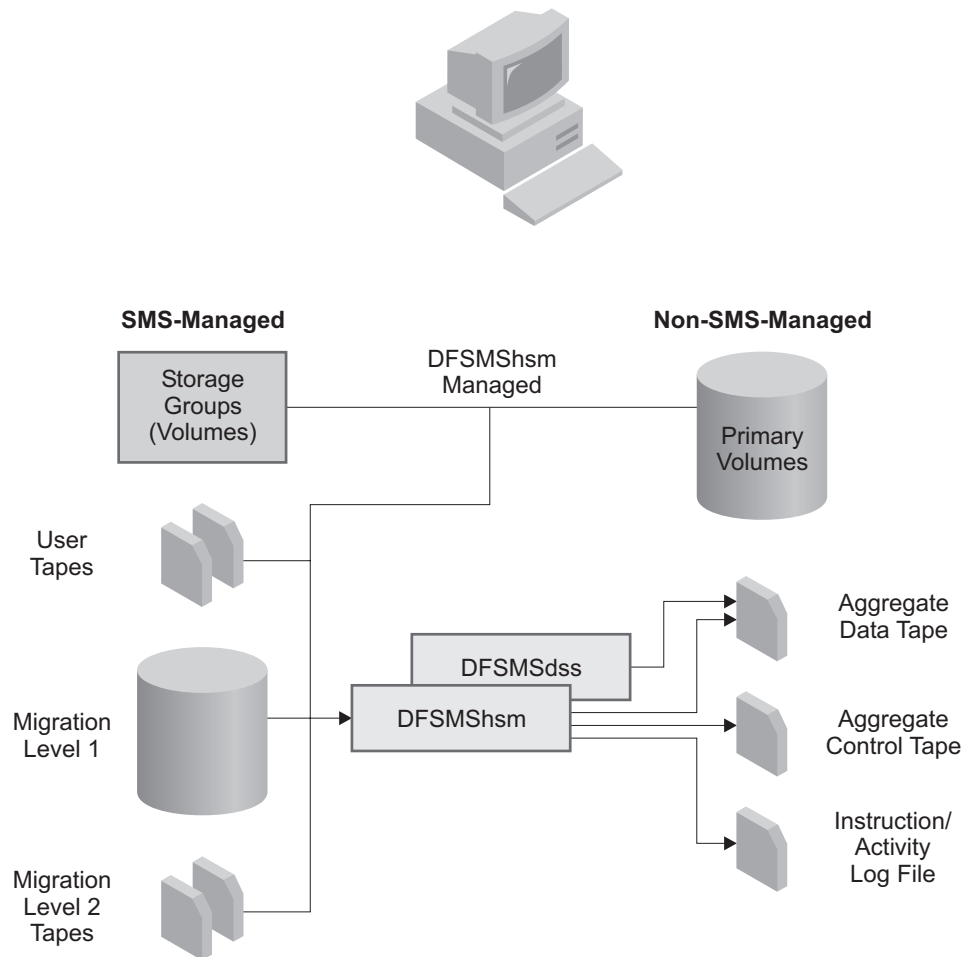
SMS-Managed

Non-SMS-Managed

Storage Groups (Volumes)

DFSMShsm Managed

Primary Volumes

User Tapes

Aggregate Data Tape

DFSMSdss

Migration Level 1

DFSMShsm

Aggregate Control Tape

Instruction/ Activity Log File

Migration Level 2 Tapes